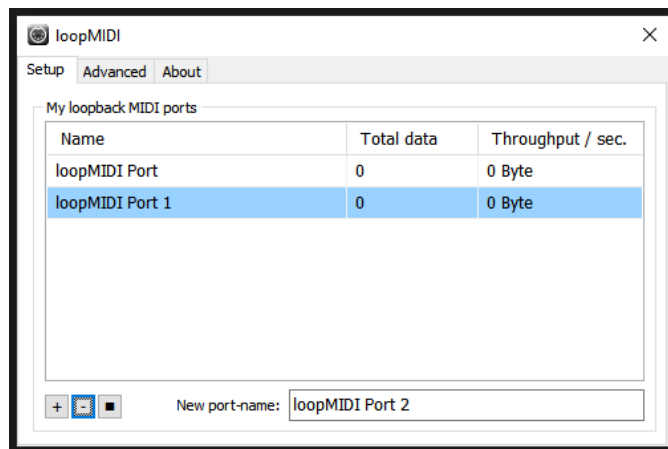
loopMIDI

Setup Advanced About

My loopback MIDI ports

| Name | Total data | Throughput / sec. |
|---|---|---|
| loopMIDI Port | 0 | 0 Byte |
| loopMIDI Port 1 | 0 | 0 Byte |

+ - ■

New port-name: loopMIDI Port 2